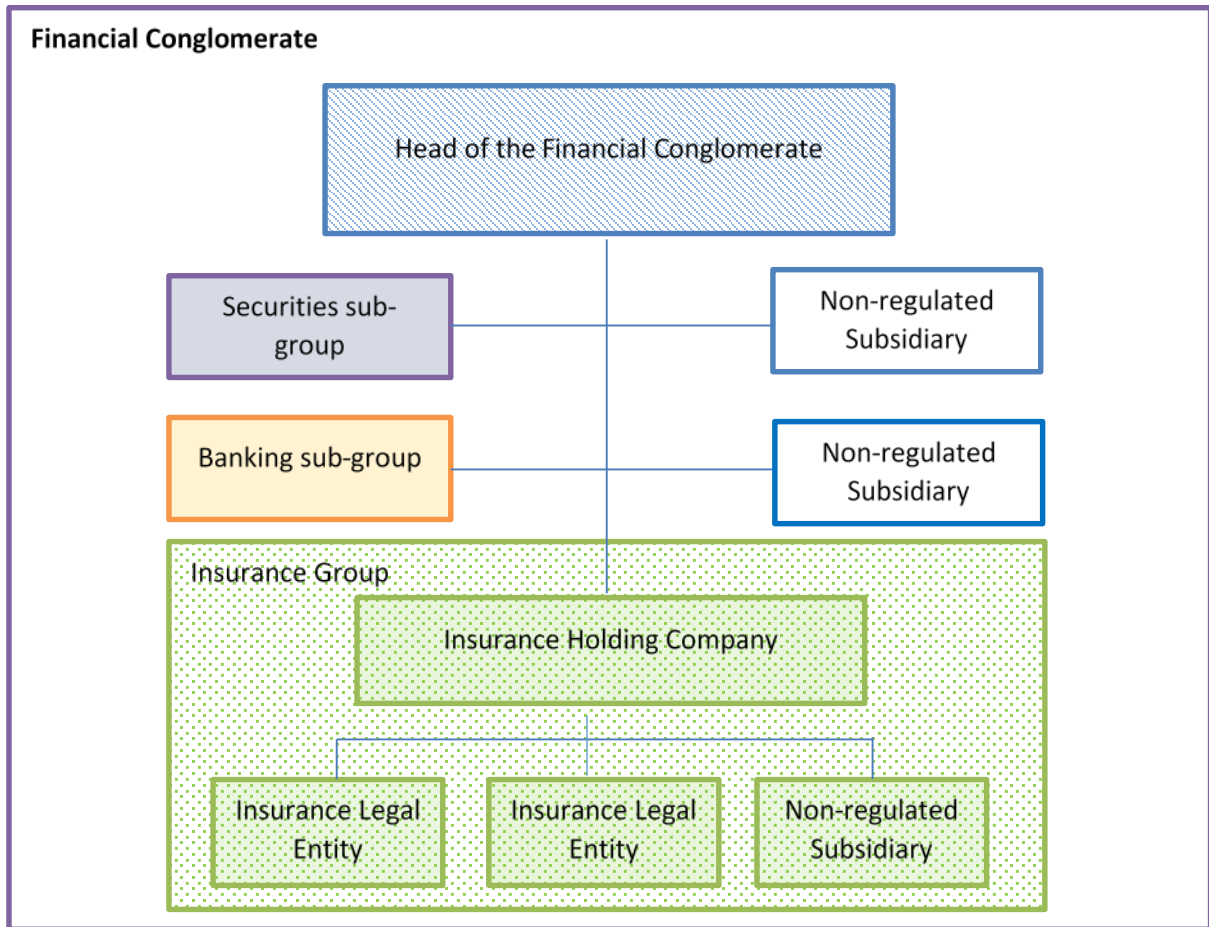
Financial Conglomerate

Head of the Financial Conglomerate

Securities sub-group

Non-regulated Subsidiary

Banking sub-group

Non-regulated Subsidiary

Insurance Group

Insurance Holding Company

Insurance Legal Entity

Insurance Legal Entity

Non-regulated Subsidiary